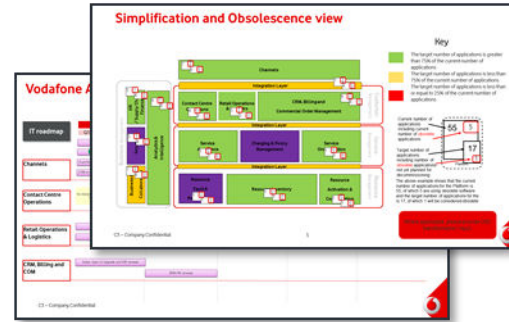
Simplification and Obsolescence view

Key

The target number of applications is greater than 75% of the current number of applications

The target number of applications is less than 75% of the current number of applications

The target number of applications is less than or equal to 25% of the current number of applications

Channels

Integration Layer

Contact Centre

Retail Operations

CRM, Billing and Commercial Order Management

Integration Layer

Service

Charging & Policy Management

Service

Integration Layer

Resource

Resource Inventory

Resource Activation &

Analytical Intelligence

Business Intelligence

55

5

17

Current number of applications including current number of obsolete applications

Target number of applications including number of obsolete applications not yet planned for decommissioning

The above example shows that the current number of applications for the Platform is 55, of which 5 are using obsolete software and the target number of applications for the is 17, of which 1 will be considered obsolete

C3 – Company Confidential

Vodafone A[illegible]

IT roadmap

Channels

Contact Centre Operations

Retail Operations & Logistics

CRM, Billing and COM

C3 – Company Confidential